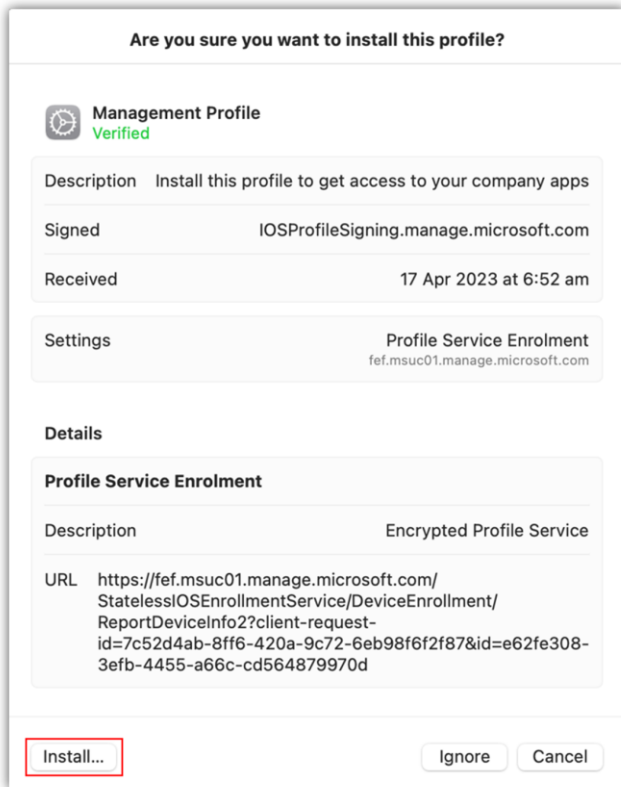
Are you sure you want to install this profile?

Management Profile
Verified

| | |
|---|---|
| Description | Install this profile to get access to your company apps |
| Signed | IOSProfileSigning.manage.microsoft.com |
| Received | 17 Apr 2023 at 6:52 am |

Settings Profile Service Enrolment
fef.msuc01.manage.microsoft.com

Details

Profile Service Enrolment

Description Encrypted Profile Service

URL https://fef.msuc01.manage.microsoft.com/StatelessIOSEnrollmentService/DeviceEnrollment/ReportDeviceInfo2?client-request-id=7c52d4ab-8ff6-420a-9c72-6eb98f6f2f87&id=e62fe308-3efb-4455-a66c-cd564879970d

Install... Ignore Cancel